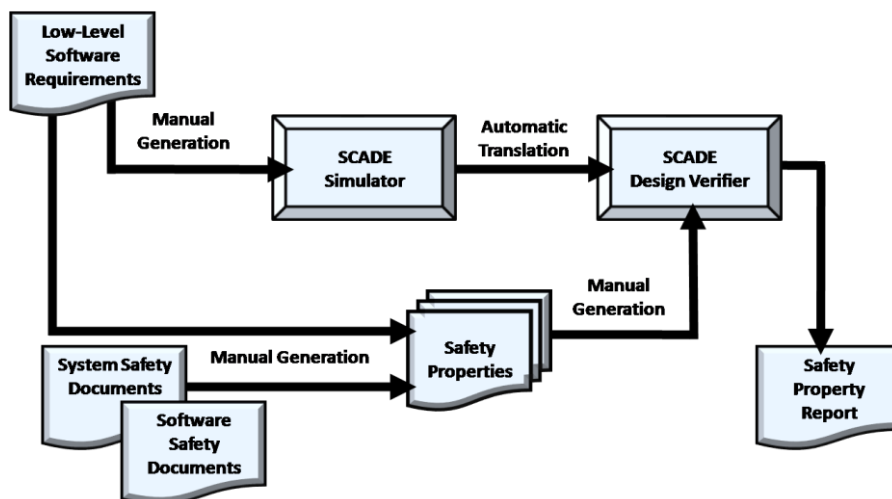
Low-Level Software Requirements

Manual Generation

SCADE Simulator

Automatic Translation

SCADE Design Verifier

Manual Generation

Safety Properties

Manual Generation

System Safety Documents

Software Safety Documents

Safety Property Report